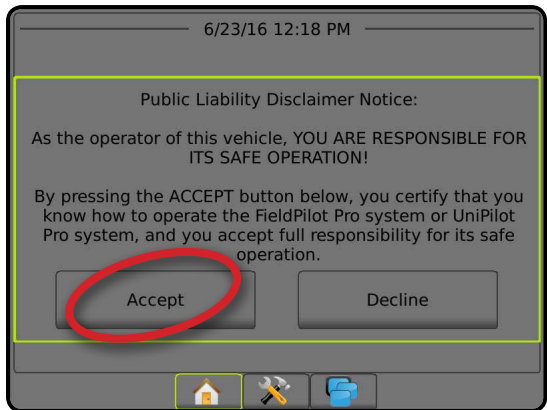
6/23/16 12:18 PM

Public Liability Disclaimer Notice:

As the operator of this vehicle, YOU ARE RESPONSIBLE FOR ITS SAFE OPERATION!

By pressing the ACCEPT button below, you certify that you know how to operate the FieldPilot Pro system or UniPilot Pro system, and you accept full responsibility for its safe operation.

Accept

Decline